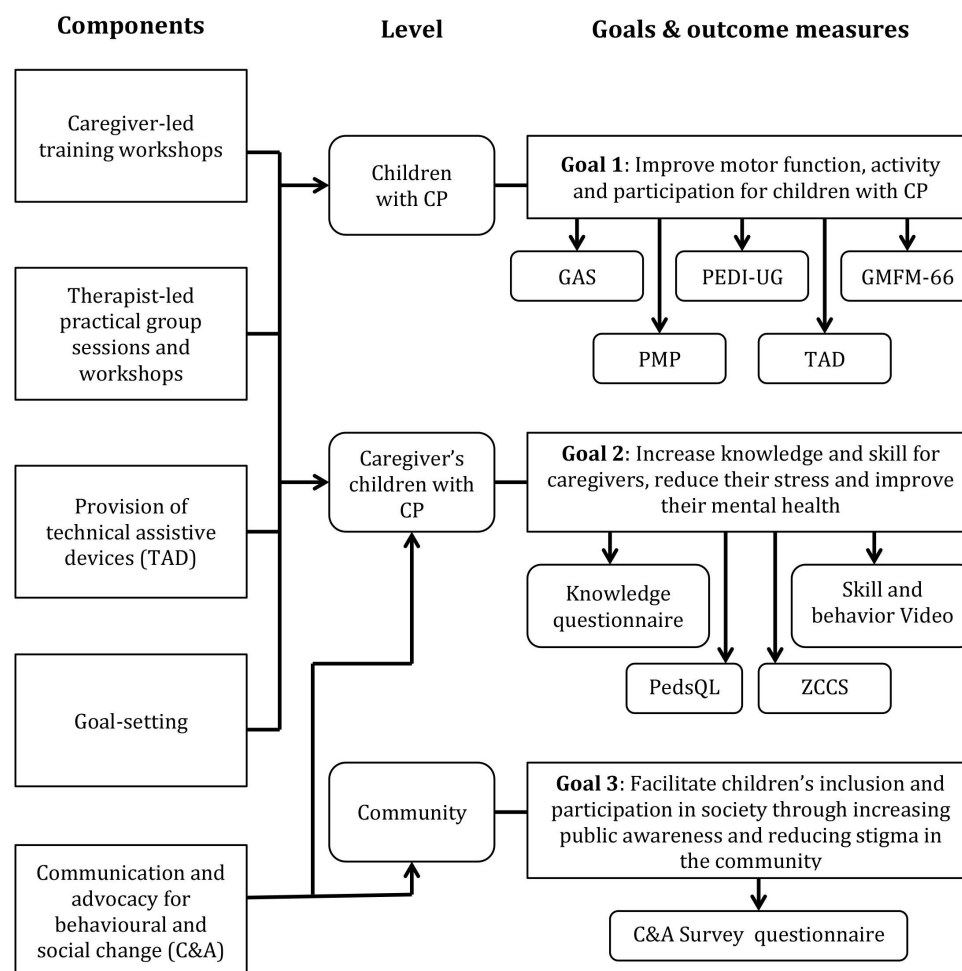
Components

Level

Goals & outcome measures

Caregiver-led training workshops

Therapist-led practical group sessions and workshops

Provision of technical assistive devices (TAD)

Goal-setting

Communication and advocacy for behavioural and social change (C&A)

Children with CP

Caregiver's children with CP

Community

**Goal 1**: Improve motor function, activity and participation for children with CP

GAS

PEDI-UG

GMFM-66

PMP

TAD

**Goal 2**: Increase knowledge and skill for caregivers, reduce their stress and improve their mental health

Knowledge questionnaire

Skill and behavior Video

PedsQL

ZCCS

**Goal 3**: Facilitate children's inclusion and participation in society through increasing public awareness and reducing stigma in the community

C&A Survey questionnaire